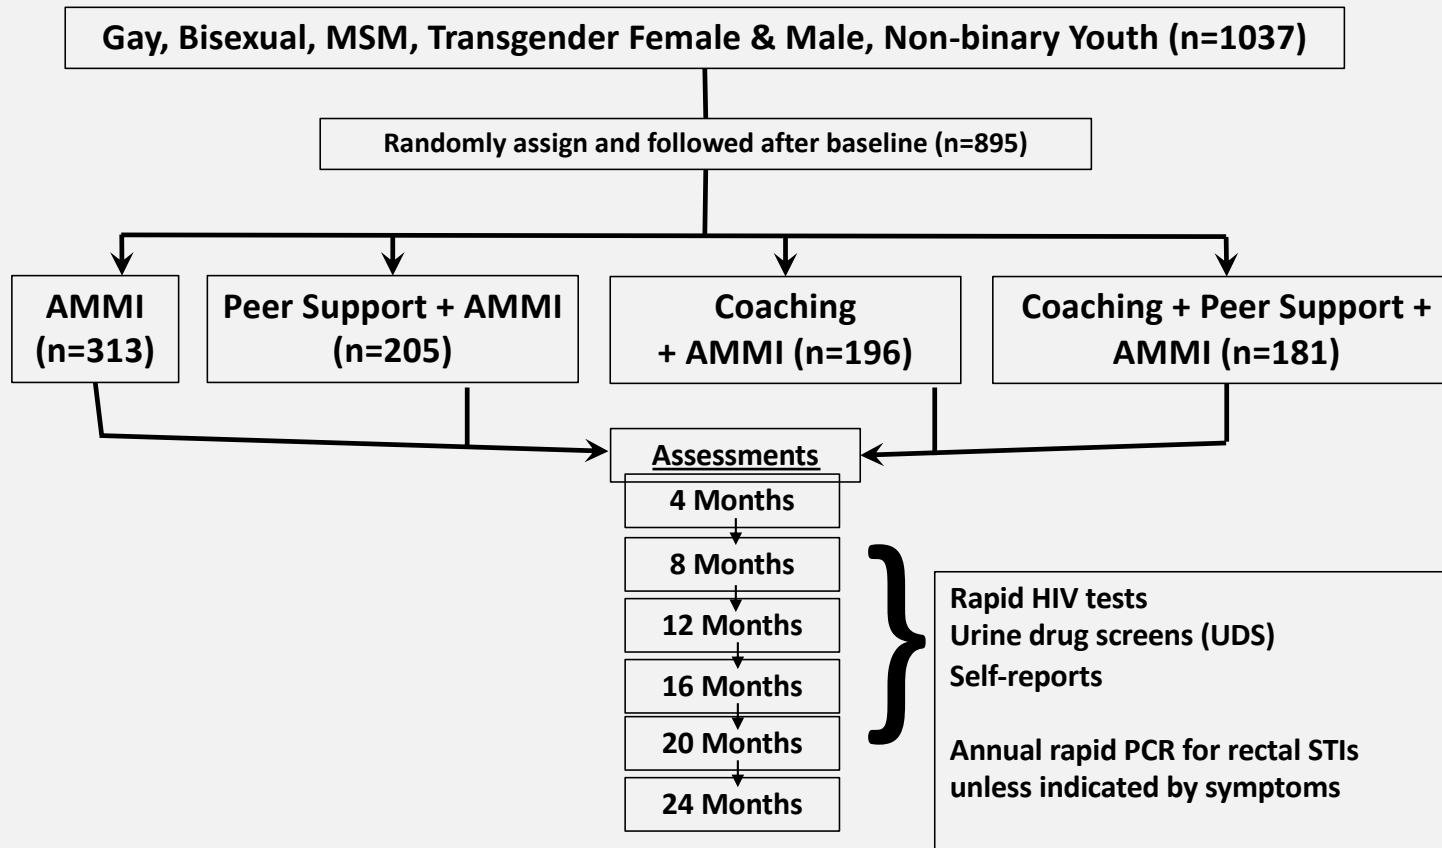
Gay, Bisexual, MSM, Transgender Female & Male, Non-binary Youth (n=1037)

Randomly assign and followed after baseline (n=895)

AMMI (n=313)

Peer Support + AMMI (n=205)

Coaching + AMMI (n=196)

Coaching + Peer Support + AMMI (n=181)

Assessments

4 Months

8 Months

12 Months

16 Months

20 Months

24 Months

Rapid HIV tests
Urine drug screens (UDS)
Self-reports

Annual rapid PCR for rectal STIs unless indicated by symptoms